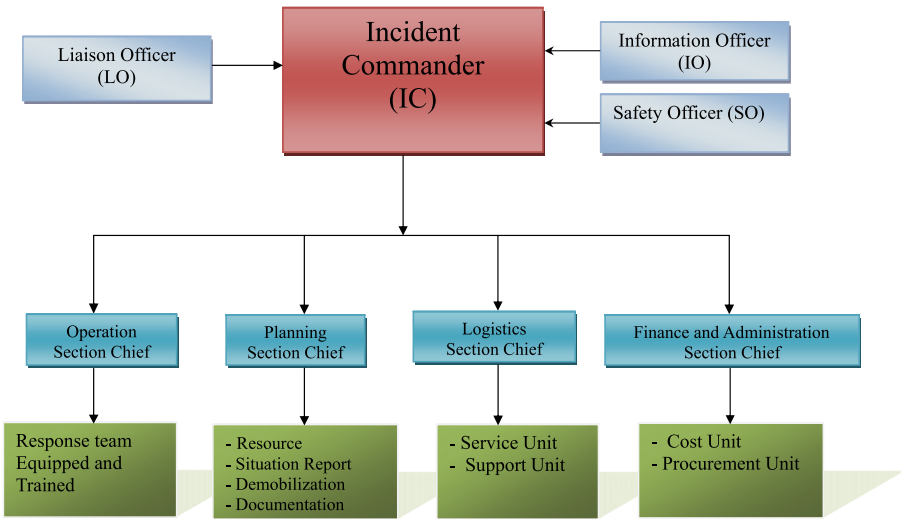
Liaison Officer (LO)

Incident Commander (IC)

Information Officer (IO)

Safety Officer (SO)

Operation Section Chief

Planning Section Chief

Logistics Section Chief

Finance and Administration Section Chief

Response team Equipped and Trained

- Resource
- Situation Report
- Demobilization
- Documentation

- Service Unit
- Support Unit

- Cost Unit
- Procurement Unit